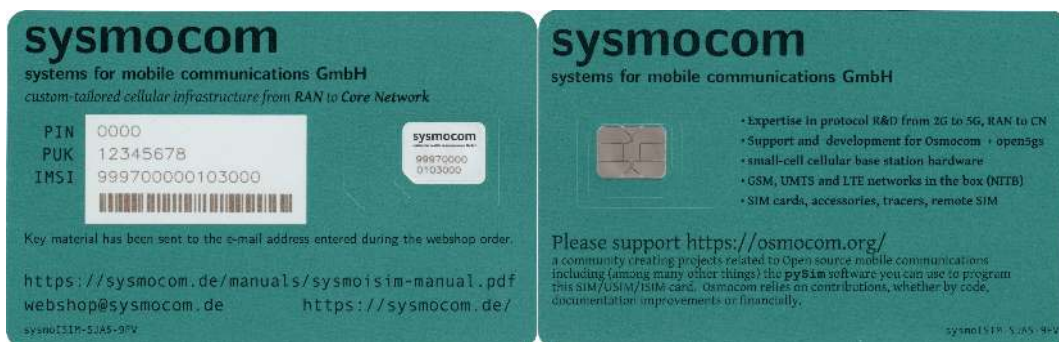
sysmocom
systems for mobile communications GmbH
custom-tailored cellular infrastructure from RAN to Core Network

PIN 0000
PUK 12345678
IMSI 999700000103000

sysmocom
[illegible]
99970000
0103000

Key material has been sent to the e-mail address entered during the webshop order.

https://sysmocom.de/manuals/sysmoisim-manual.pdf
webshop@sysmocom.de https://sysmocom.de/

sysmoISIM-SJA5-9FV

sysmocom
systems for mobile communications GmbH

• Expertise in protocol R&D from 2G to 5G, RAN to CN
• Support and development for Osmocom + open5gs
• small-cell cellular base station hardware
• GSM, UMTS and LTE networks in the box (NITB)
• SIM cards, accessories, tracers, remote SIM

Please support https://osmocom.org/
a community creating projects related to Open source mobile communications including (among many other things) the pySim software you can use to program this SIM/USIM/ISIM card. Osmocom relies on contributions, whether by code, documentation improvements or financially.

sysmoISIM-SJA5-9FV